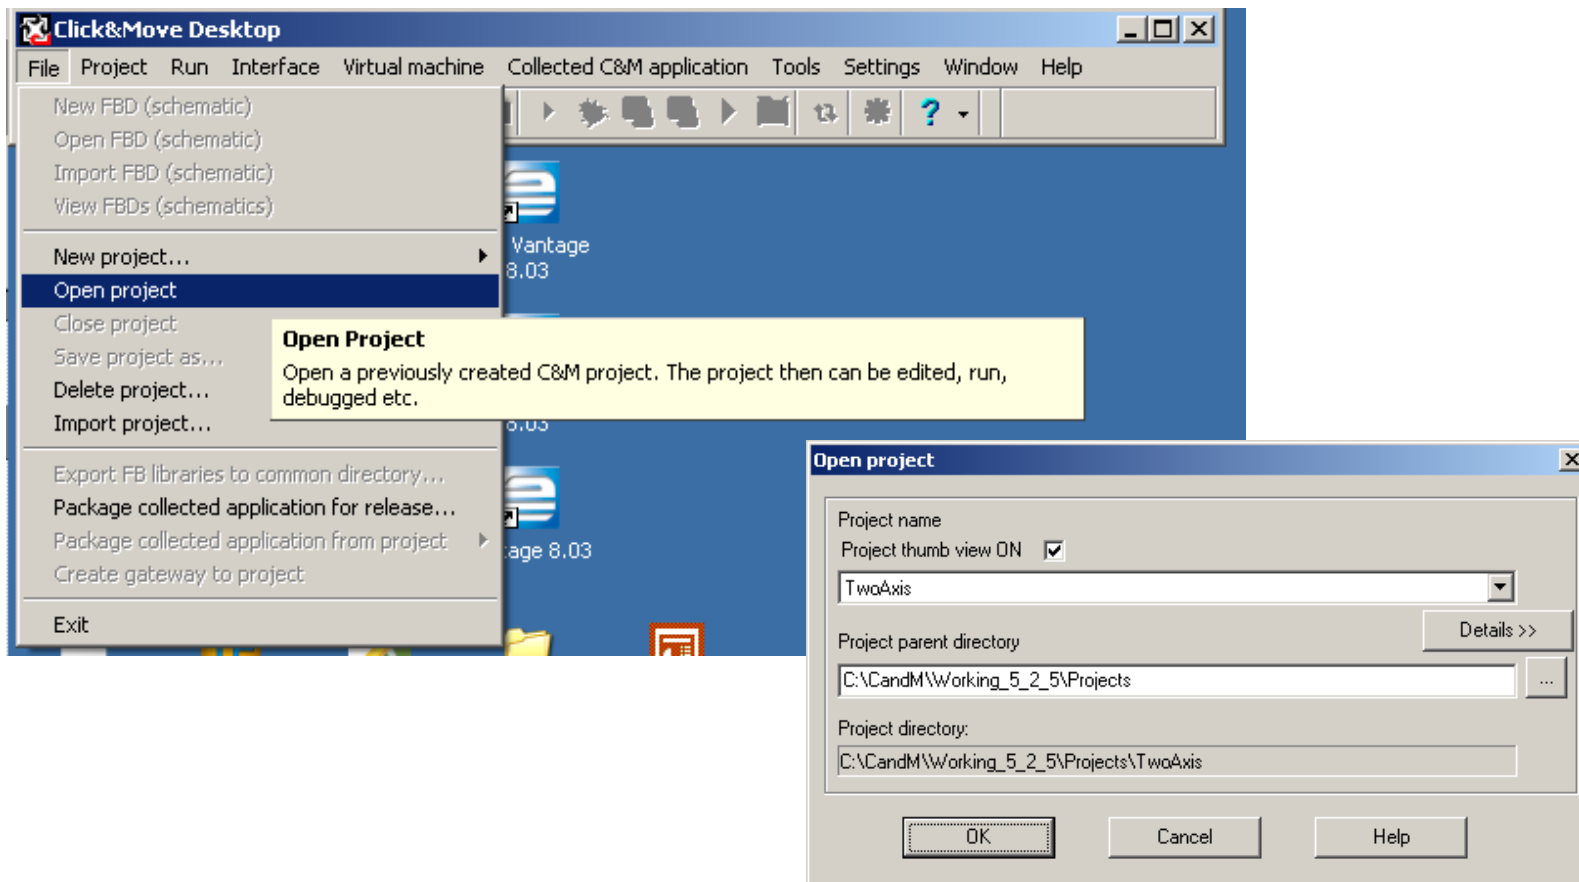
Click&Move Desktop

File Project Run Interface Virtual machine Collected C&M application Tools Settings Window Help

New FBD (schematic)
Open FBD (schematic)
Import FBD (schematic)
View FBDs (schematics)

New project...
Open project
Close project
Save project as...
Delete project...
Import project...

Export FB libraries to common directory...
Package collected application for release...
Package collected application from project
Create gateway to project

Exit

Vantage 8.03

8.03

age 8.03

Open Project
Open a previously created C&M project. The project then can be edited, run, debugged etc.

Open project

Project name
Project thumb view ON
TwoAxis
Details >>
Project parent directory
C:\CandM\Working_5_2_5\Projects
...
Project directory:
C:\CandM\Working_5_2_5\Projects\TwoAxis

OK Cancel Help